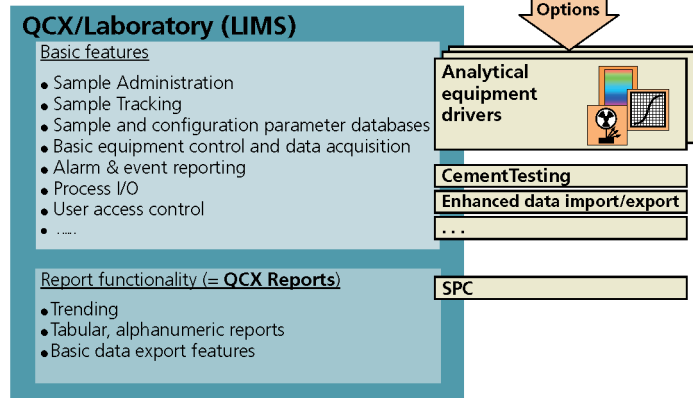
QCX/Laboratory (LIMS)

Options

Basic features

- Sample Administration
- Sample Tracking
- Sample and configuration parameter databases
- Basic equipment control and data acquisition
- Alarm & event reporting
- Process I/O
- User access control
- .....

Analytical equipment drivers

CementTesting

Enhanced data import/export

...

Report functionality (= **QCX Reports**)

- Trending
- Tabular, alphanumeric reports
- Basic data export features

SPC